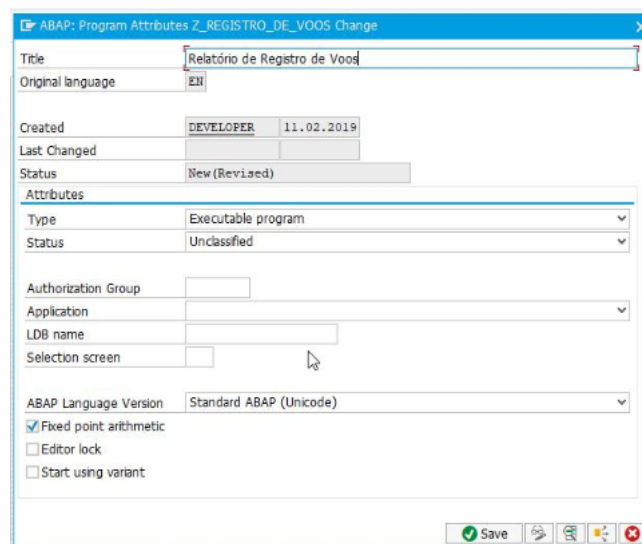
ABAP: Program Attributes Z_REGISTRO_DE_VOOS Change

Title Relatório de Registro de Voos
Original language EN

Created DEVELOPER 11.02.2019
Last Changed
Status New(Revised)

Attributes
Type Executable program
Status Unclassified

Authorization Group
Application
LDB name
Selection screen

ABAP Language Version Standard ABAP (Unicode)
Fixed point arithmetic
Editor lock
Start using variant

Save